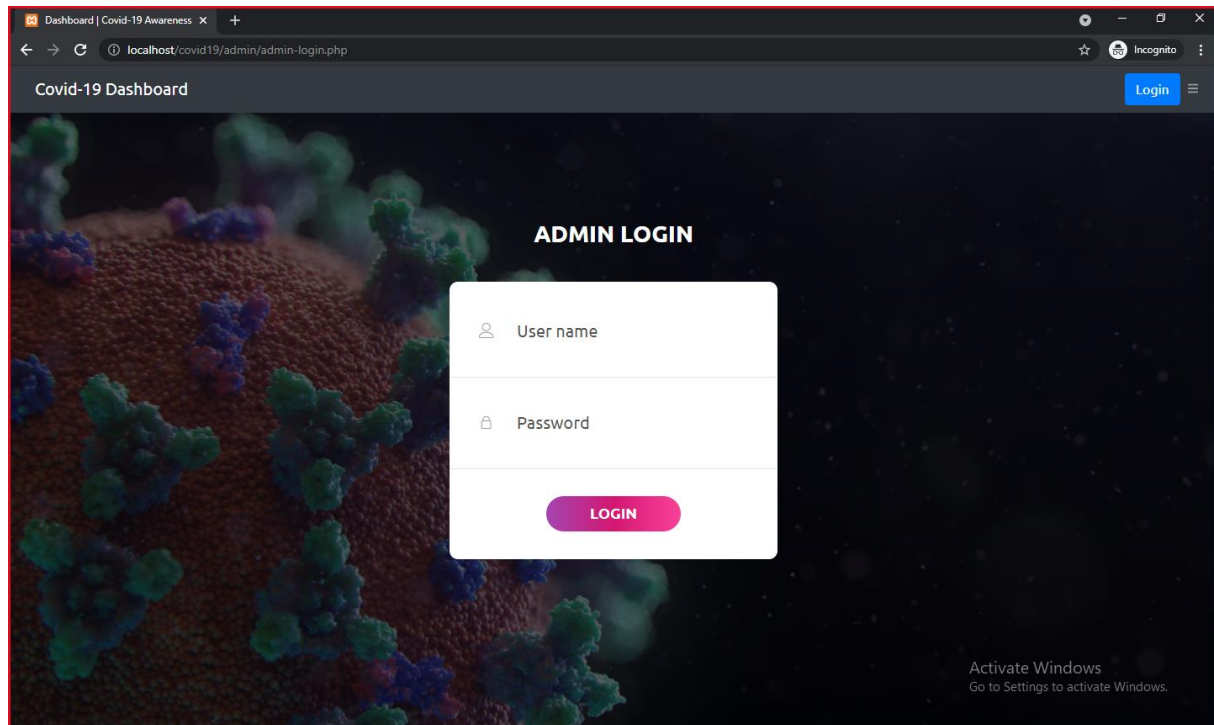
Dashboard | Covid-19 Awareness ×
+
localhost/covid19/admin/admin-login.php
Incognito
Covid-19 Dashboard
Login

ADMIN LOGIN

User name
Password
LOGIN

Activate Windows
Go to Settings to activate Windows.